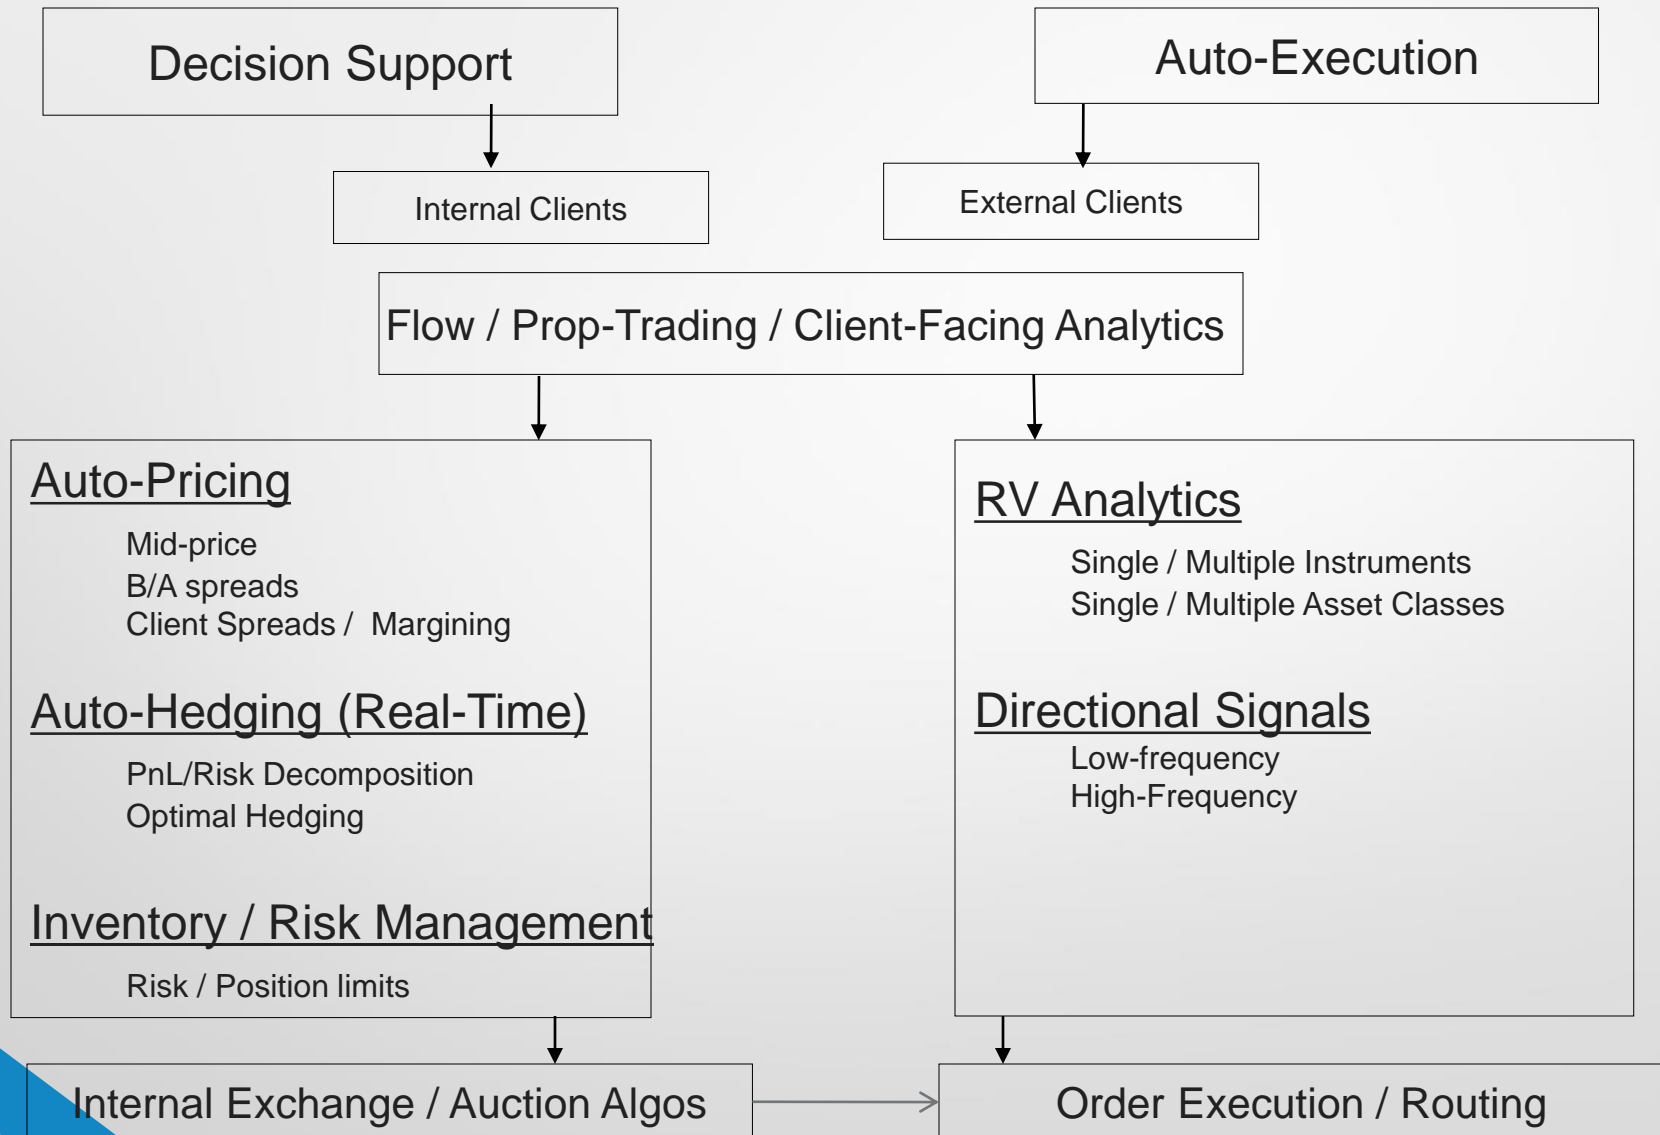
Decision Support

Auto-Execution

Internal Clients

External Clients

Flow / Prop-Trading / Client-Facing Analytics

Auto-Pricing

Mid-price
B/A spreads
Client Spreads / Margining

Auto-Hedging (Real-Time)

PnL/Risk Decomposition
Optimal Hedging

Inventory / Risk Management

Risk / Position limits

RV Analytics

Single / Multiple Instruments
Single / Multiple Asset Classes

Directional Signals

Low-frequency
High-Frequency

Internal Exchange / Auction Algos

Order Execution / Routing